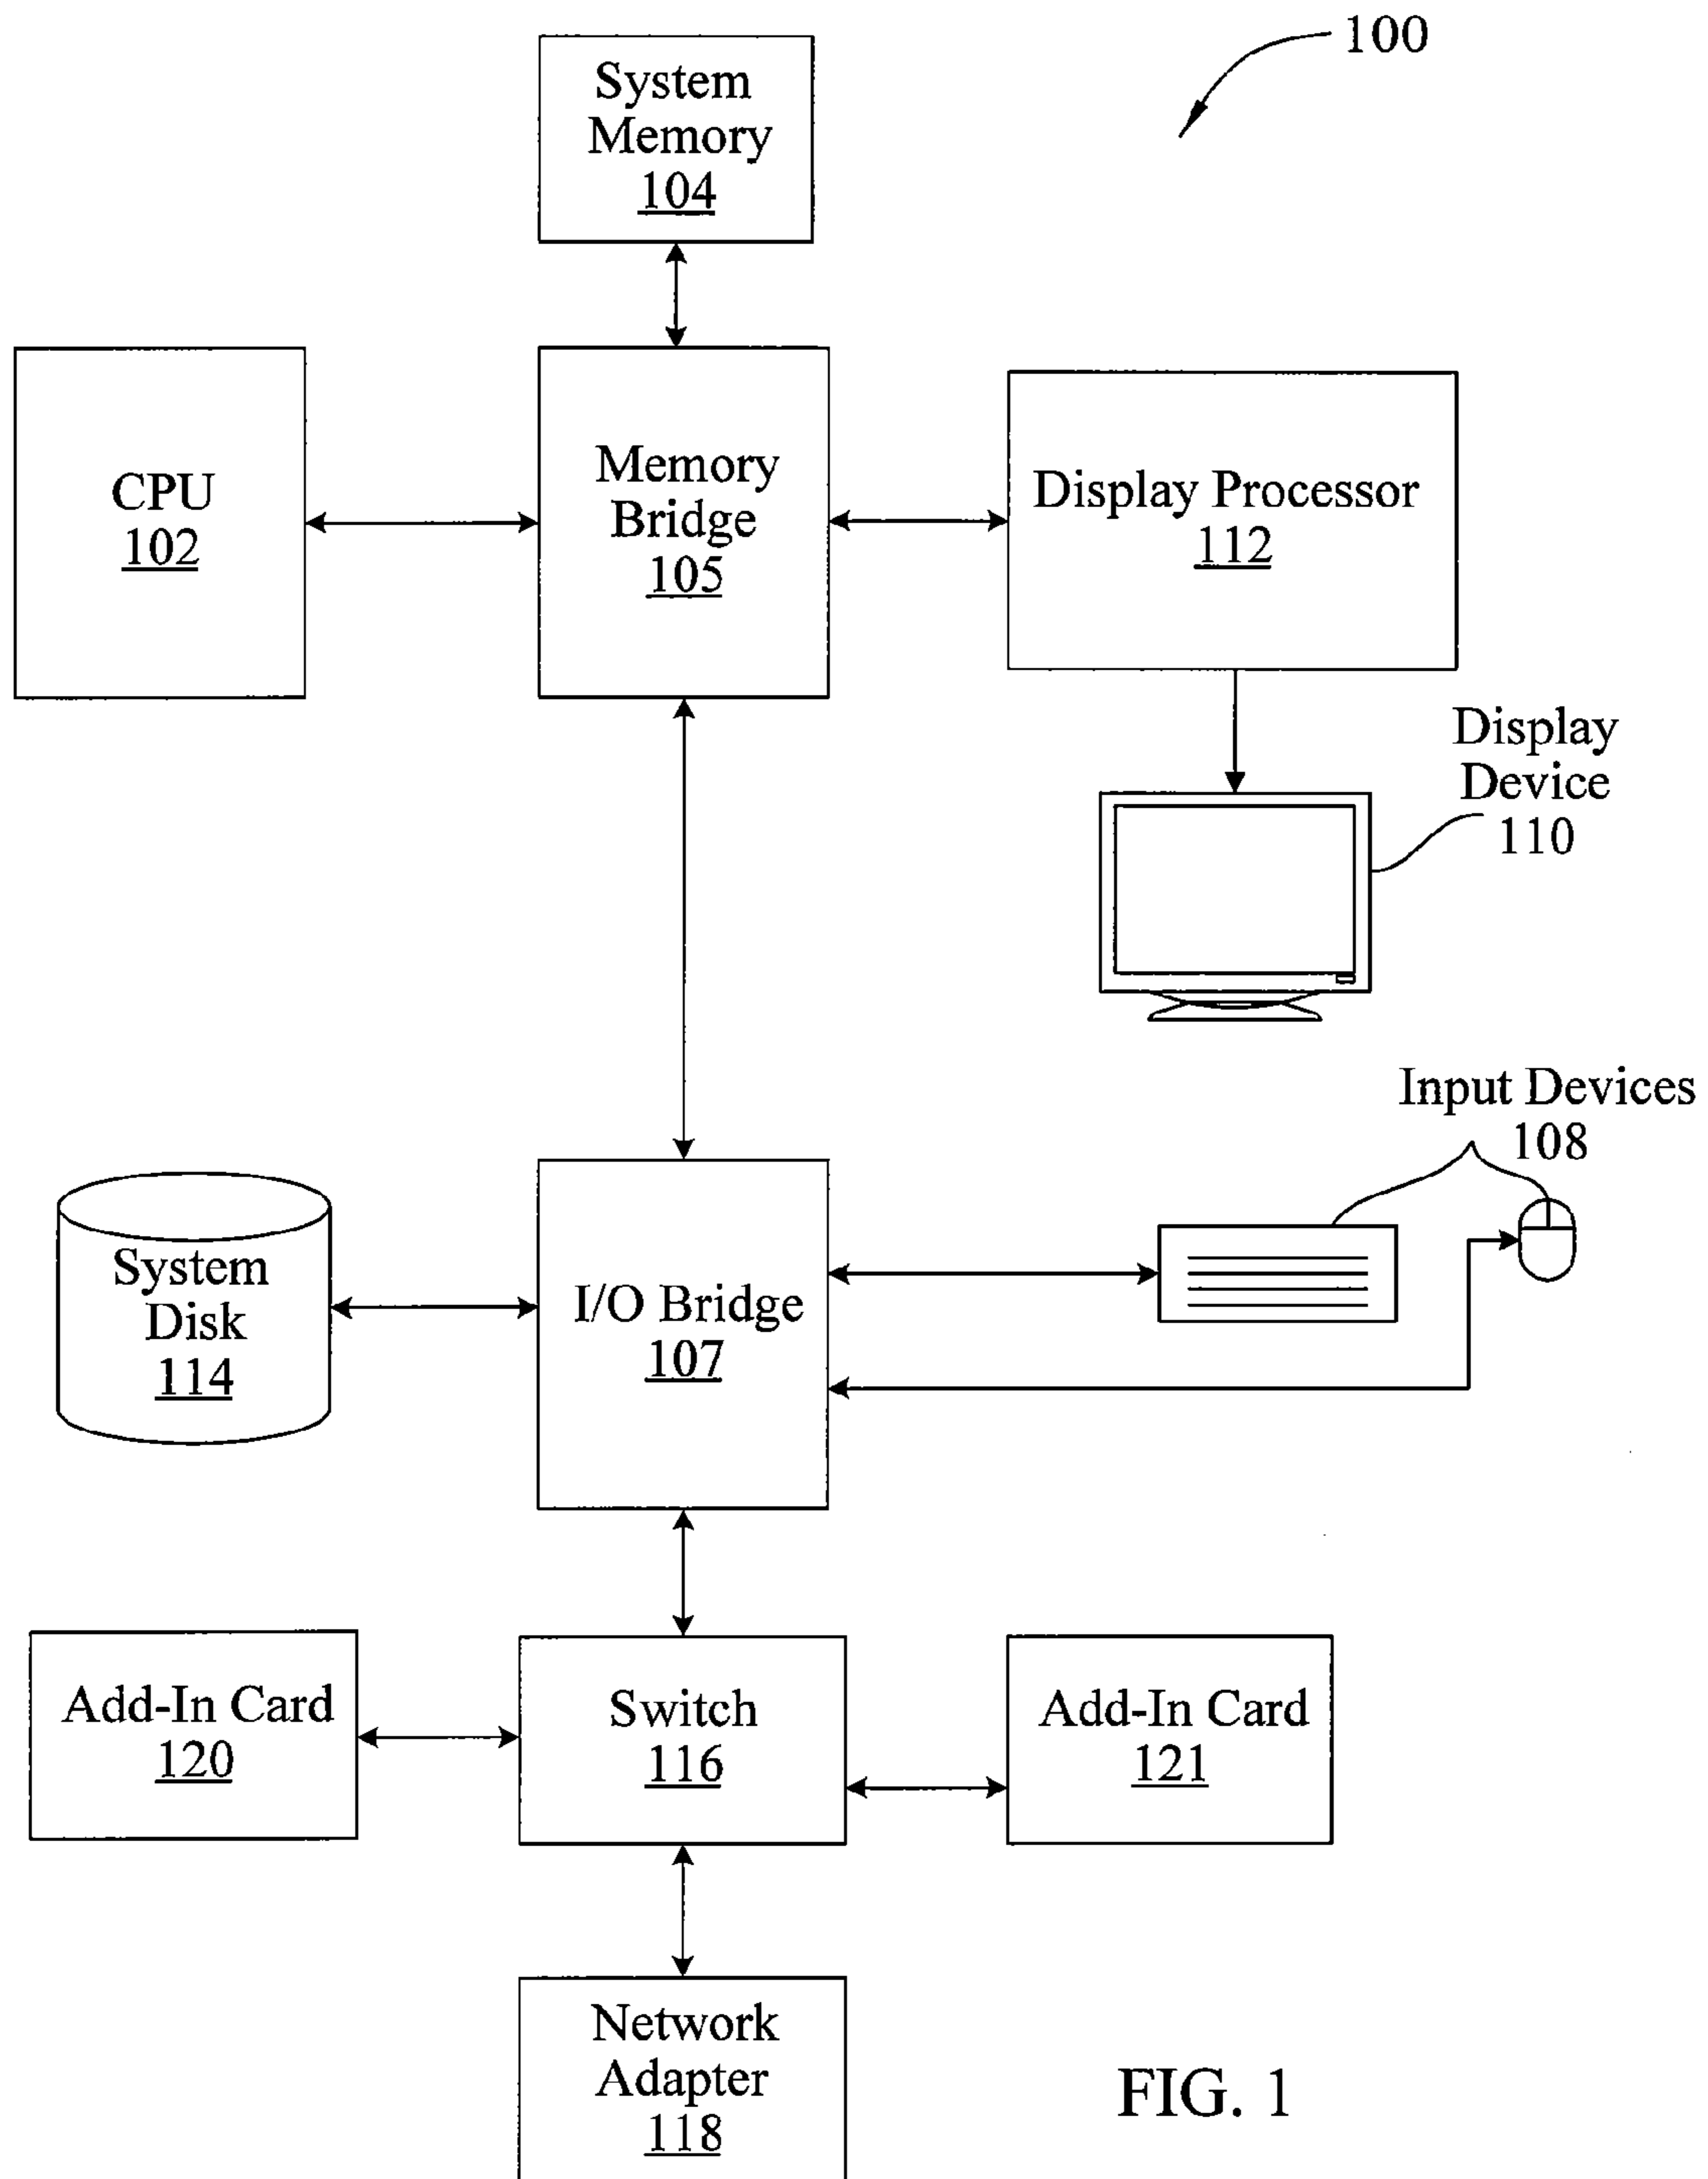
100

System Memory 104

CPU 102

Memory Bridge 105

Display Processor 112

Display Device 110

Input Devices 108

System Disk 114

I/O Bridge 107

Add-In Card 120

Switch 116

Add-In Card 121

Network Adapter 118

FIG. 1